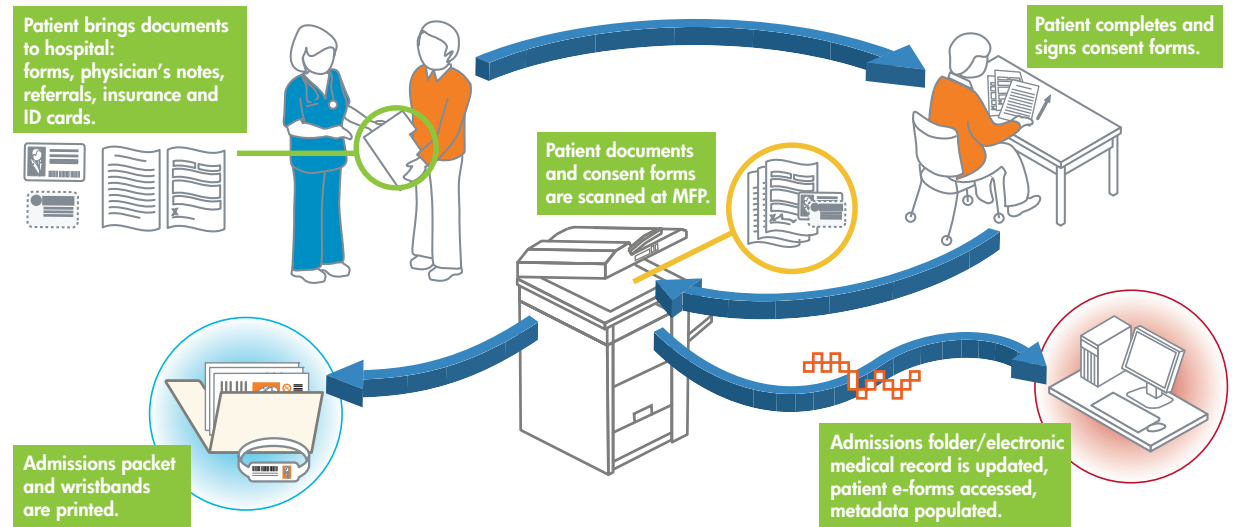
Patient brings documents to hospital: forms, physician's notes, referrals, insurance and ID cards.

Patient completes and signs consent forms.

Patient documents and consent forms are scanned at MFP.

Admissions packet and wristbands are printed.

Admissions folder/electronic medical record is updated, patient e-forms accessed, metadata populated.